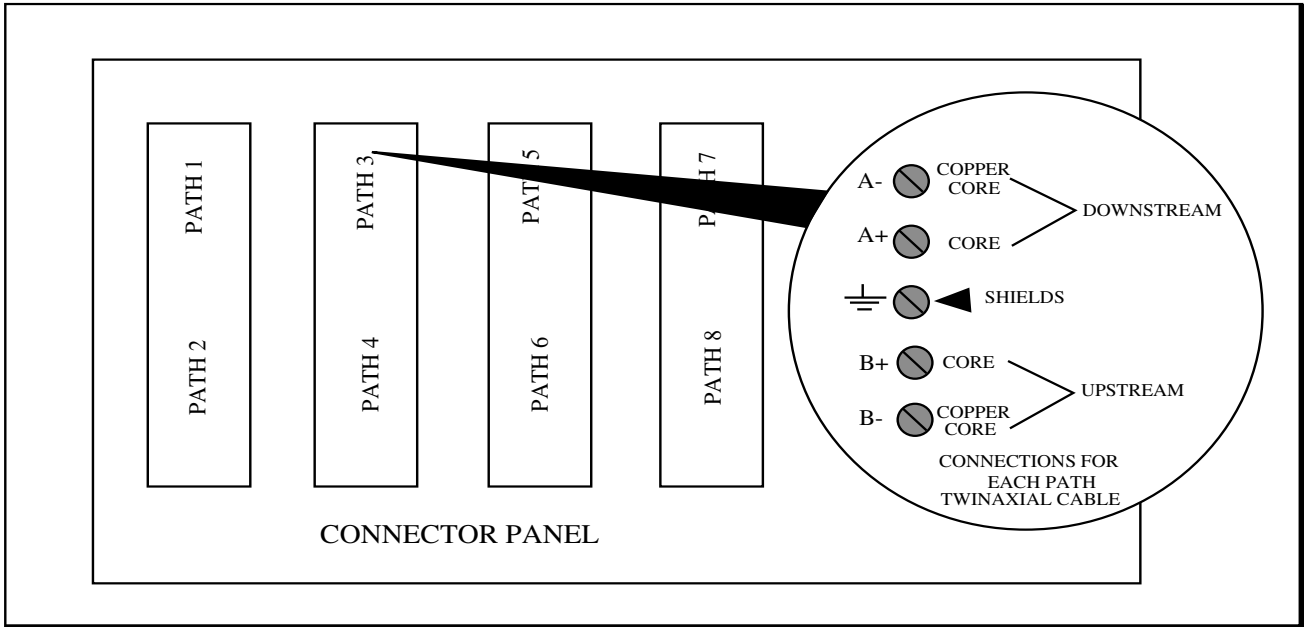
PATH 1

PATH 2

PATH 3

PATH 4

PATH 5

PATH 6

PATH 7

PATH 8

A- COPPER CORE

A+ CORE

DOWNSTREAM

SHIELDS

B+ CORE

B- COPPER CORE

UPSTREAM

CONNECTIONS FOR EACH PATH TWINAXIAL CABLE

CONNECTOR PANEL